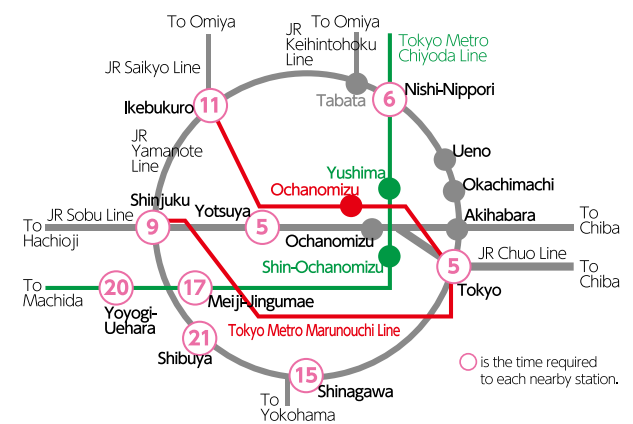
To Omiya

JR Keihintohoku Line

To Omiya

Tokyo Metro Chiyoda Line

JR Saikyo Line

Ikebukuro

11

Tabata

6

Nishi-Nippori

JR Yamanote Line

Ueno

Yushima

Okachimachi

Ochanomizu

Shinjuku

Yotsuya

Akihabara

JR Sobu Line

9

5

Ochanomizu

To Chiba

To Hachioji

JR Chuo Line

Shin-Ochanomizu

5

To Chiba

To Machida

20

17

Meiji-Jingumae

Tokyo

Yoyogi-Uehara

Tokyo Metro Marunouchi Line

21

Shibuya

is the time required to each nearby station.

15

Shinagawa

To Yokohama